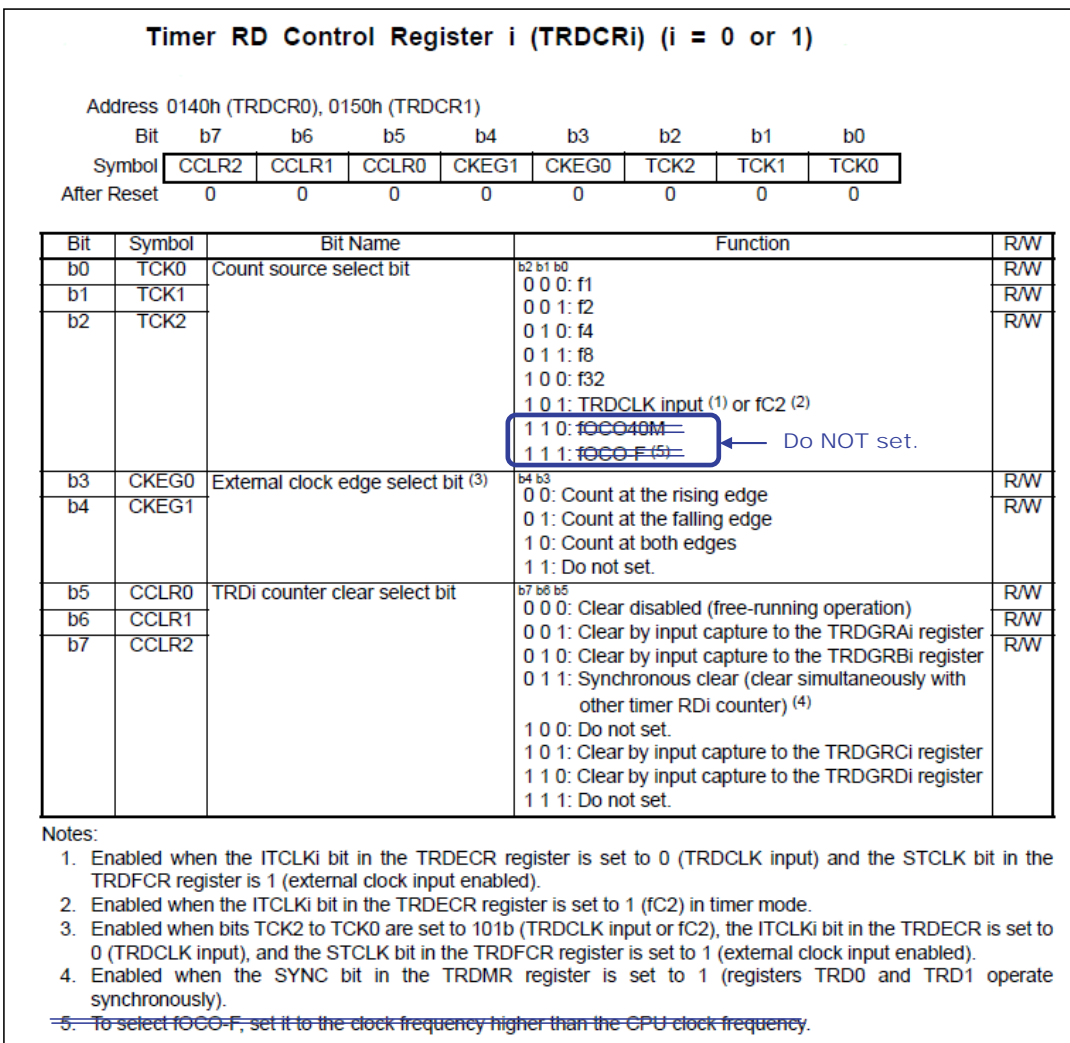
Timer RD Control Register i (TRDCRi) (i = 0 or 1)

Address 0140h (TRDCR0), 0150h (TRDCR1)

| Bit | b7 | b6 | b5 | b4 | b3 | b2 | b1 | b0 |
|---|---|---|---|---|---|---|---|---|
| Symbol | CCLR2 | CCLR1 | CCLR0 | CKEG1 | CKEG0 | TCK2 | TCK1 | TCK0 |
| After Reset | 0 | 0 | 0 | 0 | 0 | 0 | 0 | 0 |

| Bit | Symbol | Bit Name | Function | R/W |
|---|---|---|---|---|
| b0 | TCK0 | Count source select bit | b2 b1 b0<br>0 0 0: f1<br>0 0 1: f2<br>0 1 0: f4<br>0 1 1: f8<br>1 0 0: f32<br>1 0 1: TRDCLK input $^{(1)}$ or fC2 $^{(2)}$<br>1 1 0: fOCO40M<br>1 1 1: fOCO-F $^{(5)}$ | R/W |
| b1 | TCK1 | | | R/W |
| b2 | TCK2 | | | R/W |
| b3 | CKEG0 | External clock edge select bit $^{(3)}$ | b4 b3<br>0 0: Count at the rising edge<br>0 1: Count at the falling edge<br>1 0: Count at both edges<br>1 1: Do not set. | R/W |
| b4 | CKEG1 | | | R/W |
| b5 | CCLR0 | TRDi counter clear select bit | b7 b6 b5<br>0 0 0: Clear disabled (free-running operation)<br>0 0 1: Clear by input capture to the TRDGRAi register<br>0 1 0: Clear by input capture to the TRDGRBi register<br>0 1 1: Synchronous clear (clear simultaneously with other timer RDi counter) $^{(4)}$<br>1 0 0: Do not set.<br>1 0 1: Clear by input capture to the TRDGRCi register<br>1 1 0: Clear by input capture to the TRDGRDi register<br>1 1 1: Do not set. | R/W |
| b6 | CCLR1 | | | R/W |
| b7 | CCLR2 | | | R/W |

Do NOT set.

Notes:
1. Enabled when the ITCLKi bit in the TRDECR register is set to 0 (TRDCLK input) and the STCLK bit in the TRDFCR register is 1 (external clock input enabled).
2. Enabled when the ITCLKi bit in the TRDECR register is set to 1 (fC2) in timer mode.
3. Enabled when bits TCK2 to TCK0 are set to 101b (TRDCLK input or fC2), the ITCLKi bit in the TRDECR is set to 0 (TRDCLK input), and the STCLK bit in the TRDFCR register is set to 1 (external clock input enabled).
4. Enabled when the SYNC bit in the TRDMR register is set to 1 (registers TRD0 and TRD1 operate synchronously).
5. To select fOCO-F, set it to the clock frequency higher than the CPU clock frequency.